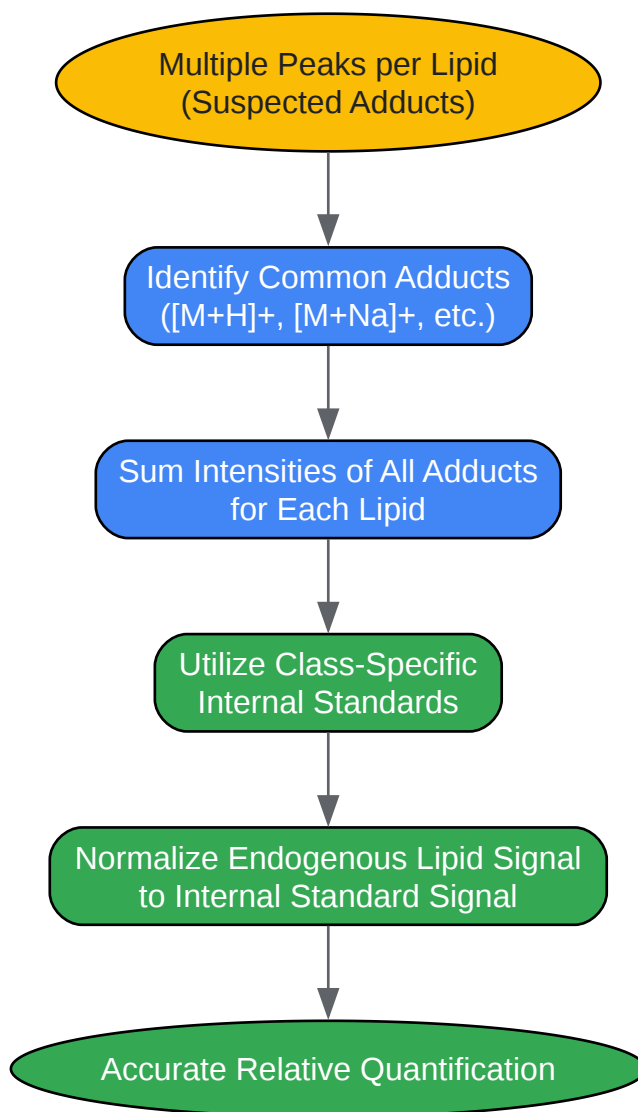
Multiple Peaks per Lipid
(Suspected Adducts)

Identify Common Adducts
([M+H]+, [M+Na]+, etc.)

Sum Intensities of All Adducts
for Each Lipid

Utilize Class-Specific
Internal Standards

Normalize Endogenous Lipid Signal
to Internal Standard Signal

Accurate Relative Quantification